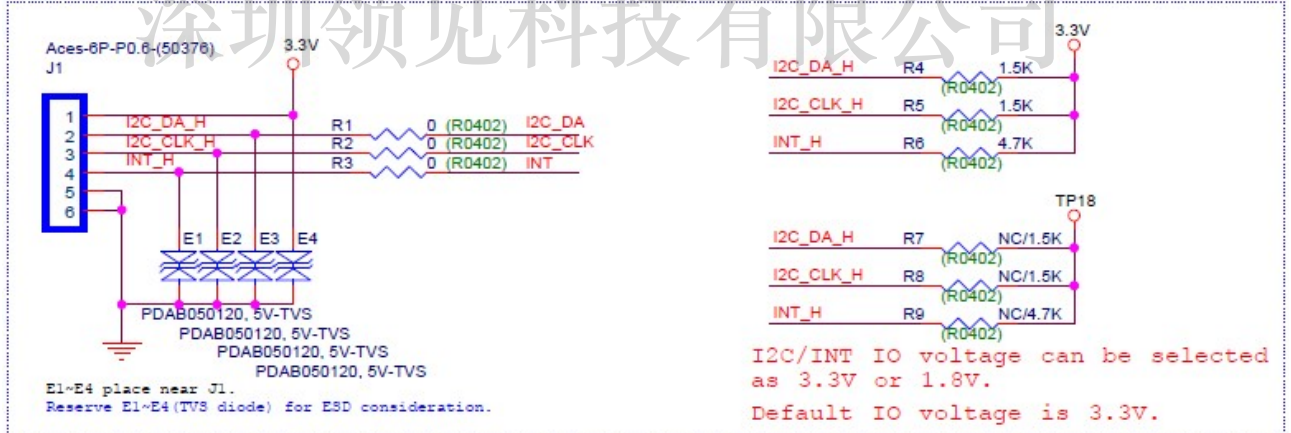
深圳领见科技有限公司

Aces-6P-P0.6-(50376)
J1

3.3V

1
2
3
4
5
6

I2C_DA_H
I2C_CLK_H
INT_H

R1 0 (R0402) I2C_DA
R2 0 (R0402) I2C_CLK
R3 0 (R0402) INT

E1 E2 E3 E4

PDAB050120, 5V-TVS
PDAB050120, 5V-TVS
PDAB050120, 5V-TVS
PDAB050120, 5V-TVS

E1~E4 place near J1.
Reserve E1~E4(TVS diode) for ESD consideration.

3.3V

I2C_DA_H R4 1.5K (R0402)
I2C_CLK_H R5 1.5K (R0402)
INT_H R6 4.7K (R0402)

TP18

I2C_DA_H R7 NC/1.5K (R0402)
I2C_CLK_H R8 NC/1.5K (R0402)
INT_H R9 NC/4.7K (R0402)

I2C/INT IO voltage can be selected as 3.3V or 1.8V.

Default IO voltage is 3.3V.